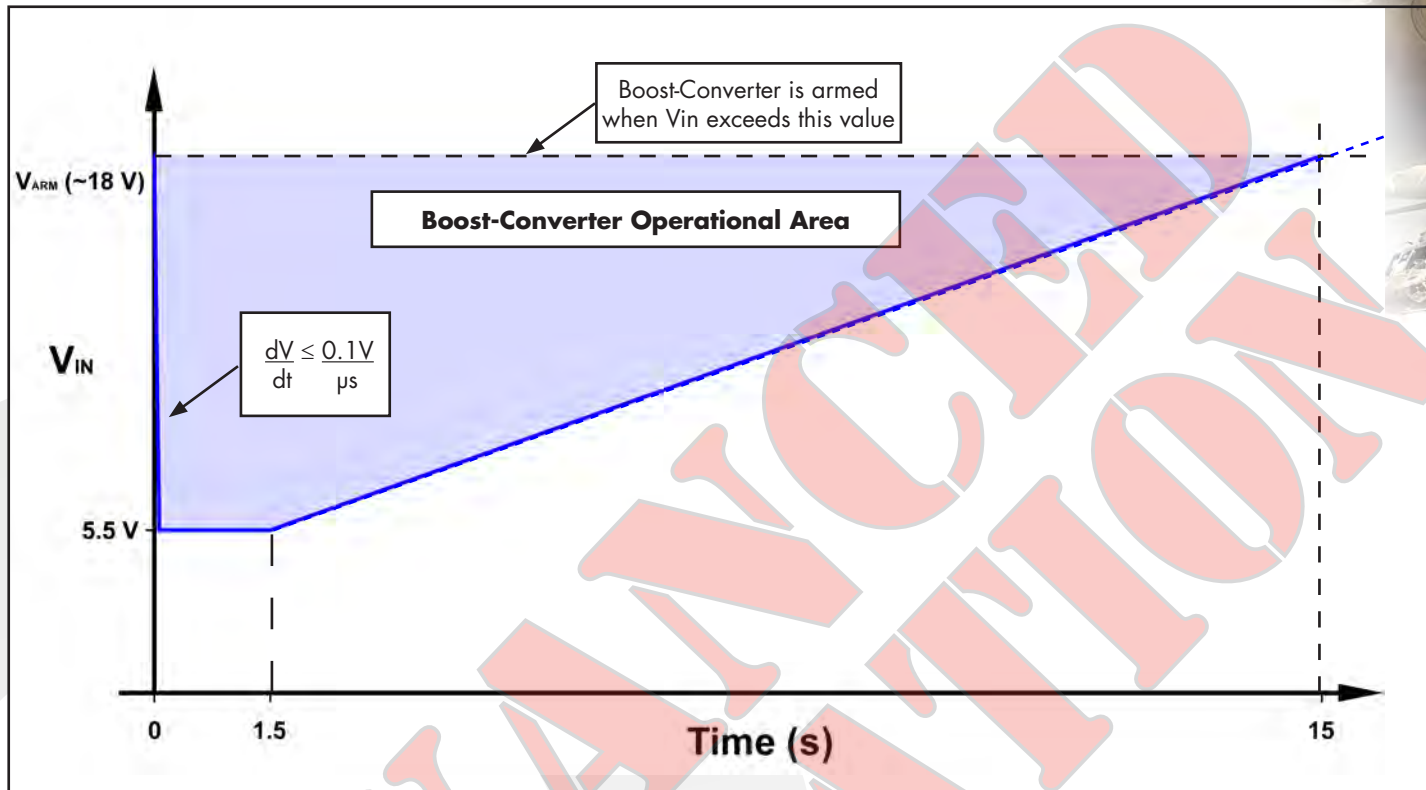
Boost-Converter is armed when Vin exceeds this value

$V_{ARM}$ (~18 V)

Boost-Converter Operational Area

$V_{IN}$

$\frac{dV}{dt} \leq \frac{0.1V}{\mu s}$

5.5 V

0

1.5

Time (s)

15

ADVANCED INFORMATION